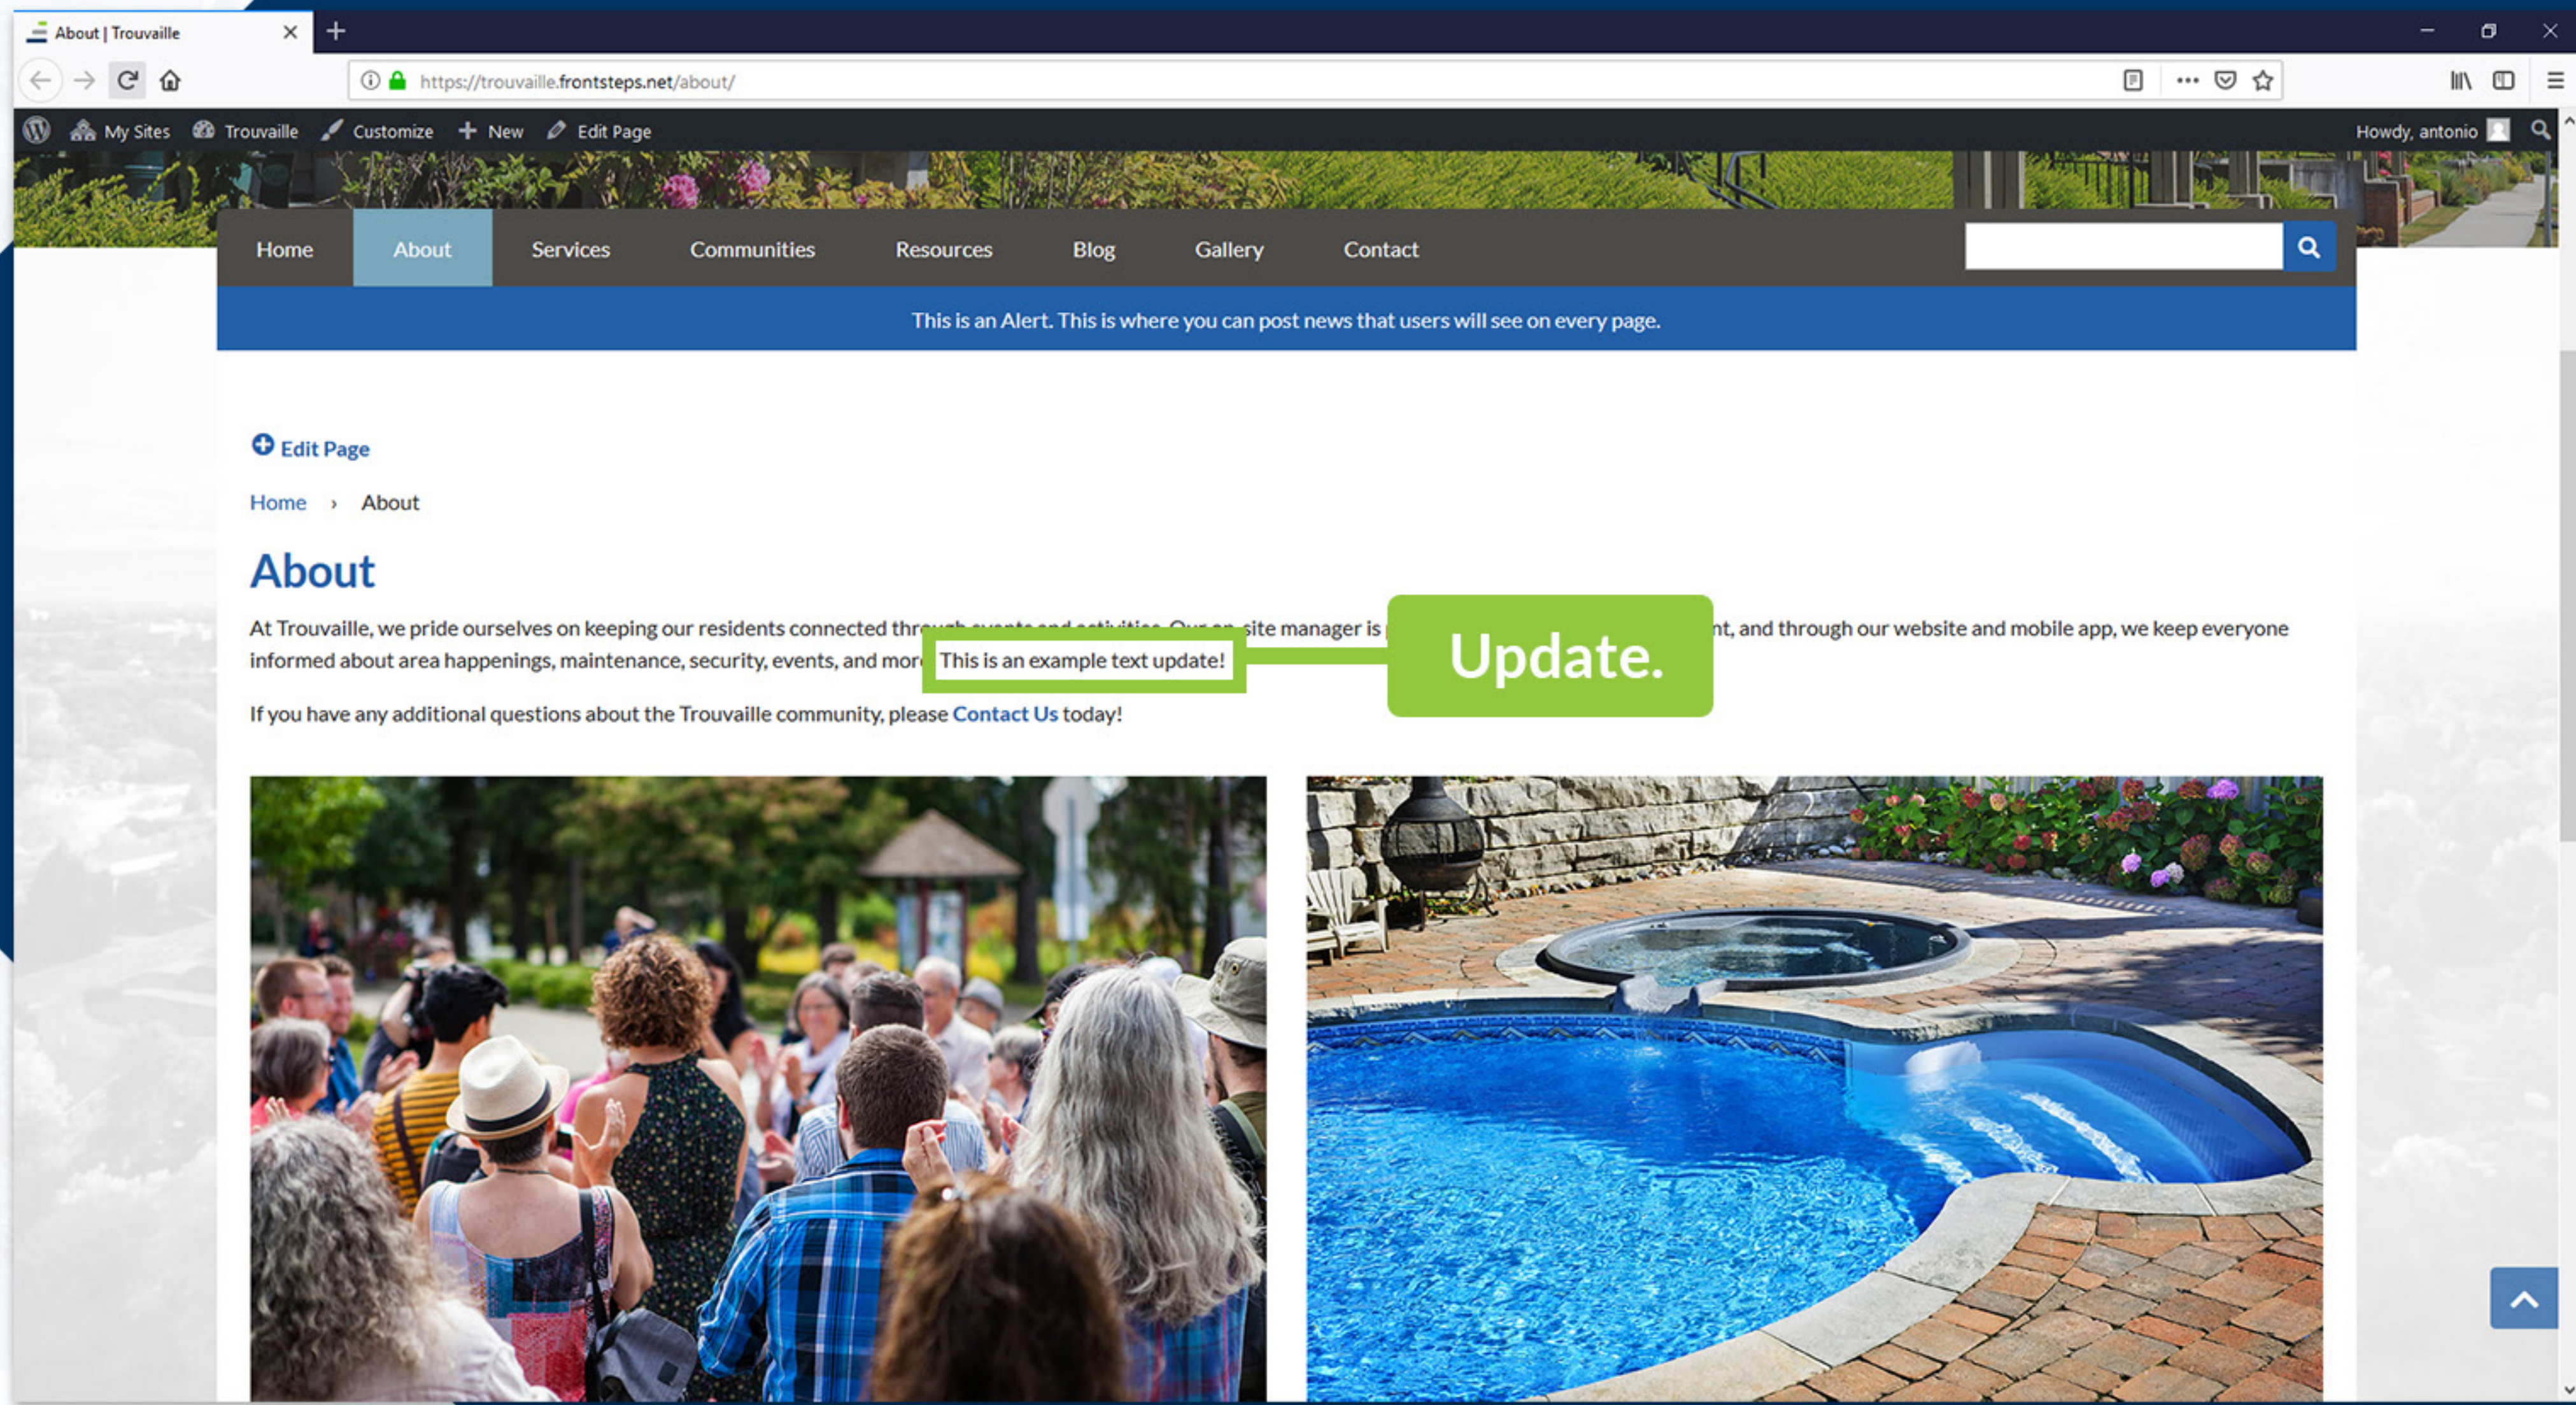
About | Trouvaille

https://trouvaille.frontsteps.net/about/

My Sites Trouvaille Customize New Edit Page

Howdy, antonio

Home About Services Communities Resources Blog Gallery Contact

This is an Alert. This is where you can post news that users will see on every page.

Edit Page

Home › About

About

At Trouvaille, we pride ourselves on keeping our residents connected thr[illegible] site manager is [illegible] nt, and through our website and mobile app, we keep everyone informed about area happenings, maintenance, security, events, and mor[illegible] This is an example text update!

Update.

If you have any additional questions about the Trouvaille community, please Contact Us today!